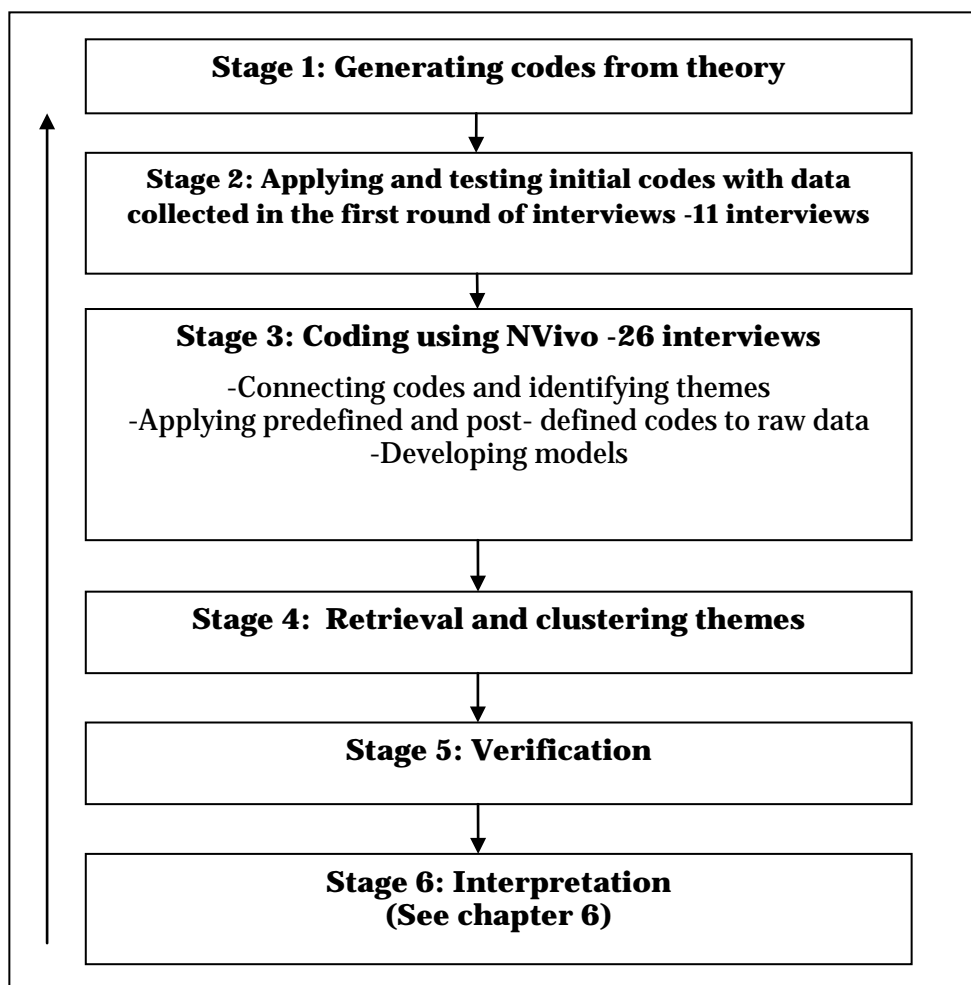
Stage 1: Generating codes from theory

Stage 2: Applying and testing initial codes with data collected in the first round of interviews -11 interviews

Stage 3: Coding using NVivo -26 interviews

-Connecting codes and identifying themes
-Applying predefined and post- defined codes to raw data
-Developing models

Stage 4: Retrieval and clustering themes

Stage 5: Verification

Stage 6: Interpretation
(See chapter 6)